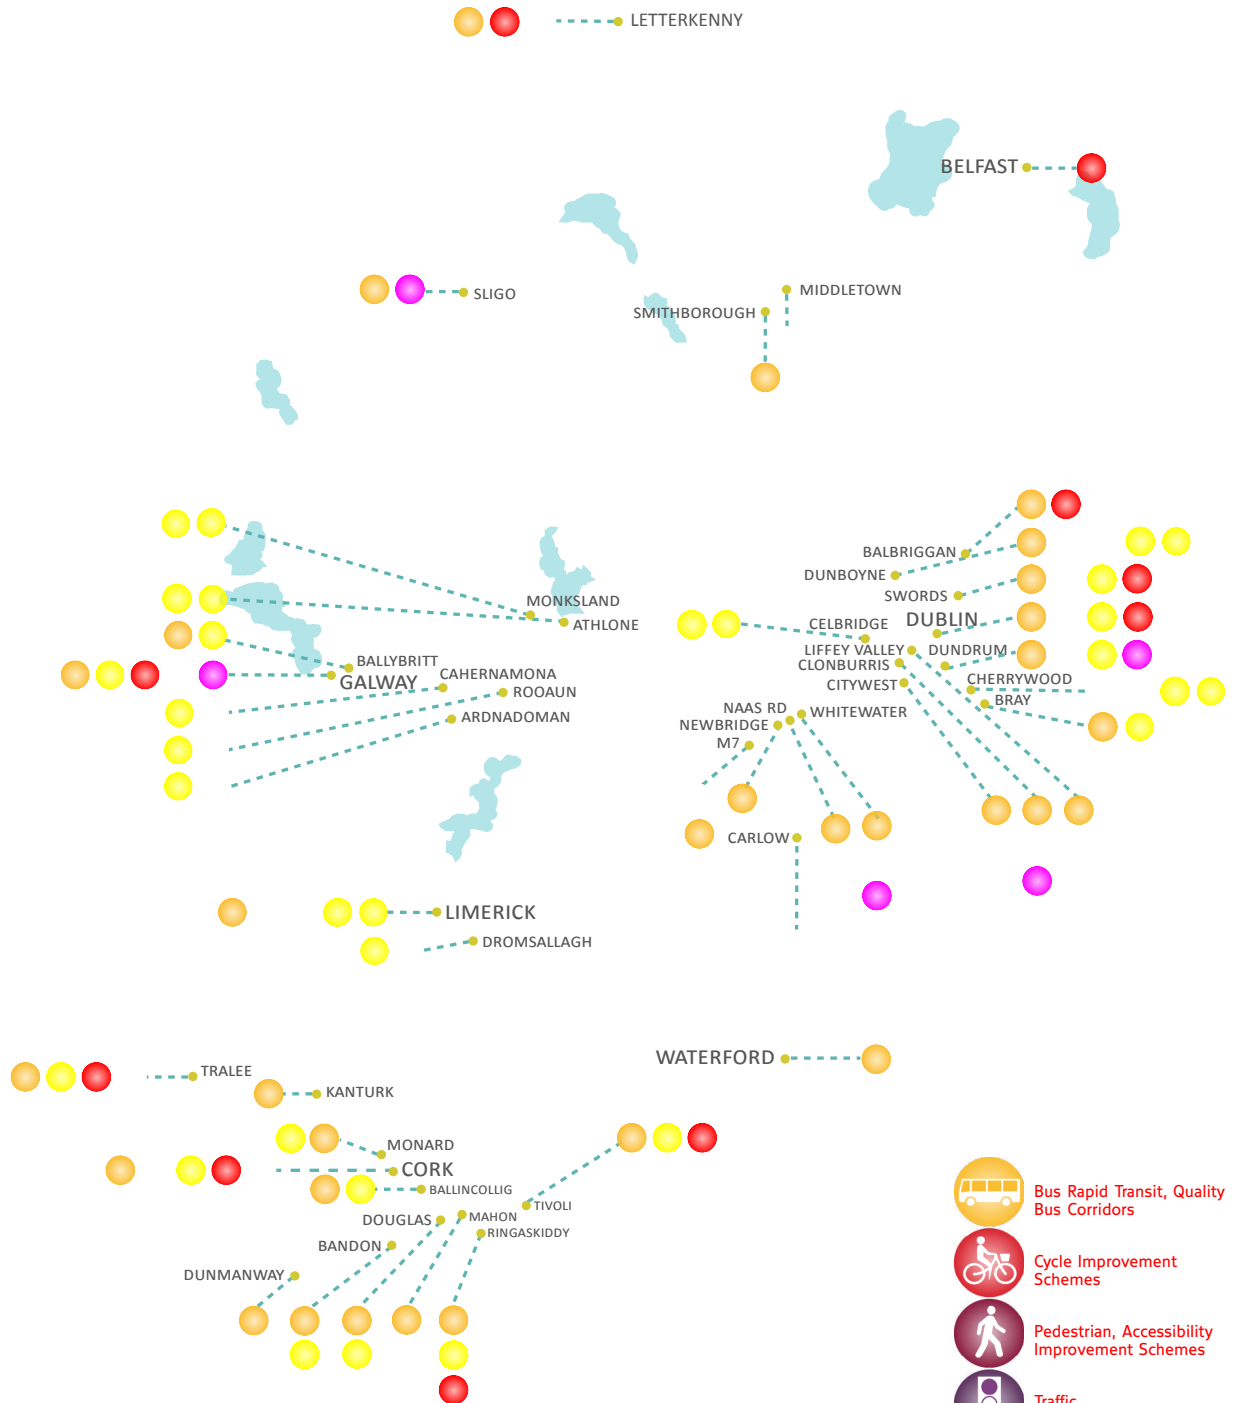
LETTERKENNY

BELFAST

SLIGO

MIDDLETOWN

SMITHBOROUGH

BALBRIGGAN

DUNBOYNE

SWORDS

MONKSLAND

ATHLONE

CELBRIDGE

DUBLIN

LIFFEY VALLEY

DUNDRUM

CLONBURRIS

BALLYBRITT

CAHERNAMONA

GALWAY

CITYWEST

CHERRYWOOD

ROOAUN

BRAY

ARDNADOMAN

NAAS RD

NEWBRIDGE

WHITEWATER

M7

CARLOW

LIMERICK

DROMSALLAGH

WATERFORD

TRALEE

KANTURK

MONARD

CORK

BALLINCOLLIG

TIVOLI

DOUGLAS

MAHON

RINGASKIDDY

BANDON

DUNMANWAY

Bus Rapid Transit, Quality Bus Corridors

Cycle Improvement Schemes

Pedestrian, Accessibility Improvement Schemes

Traffic